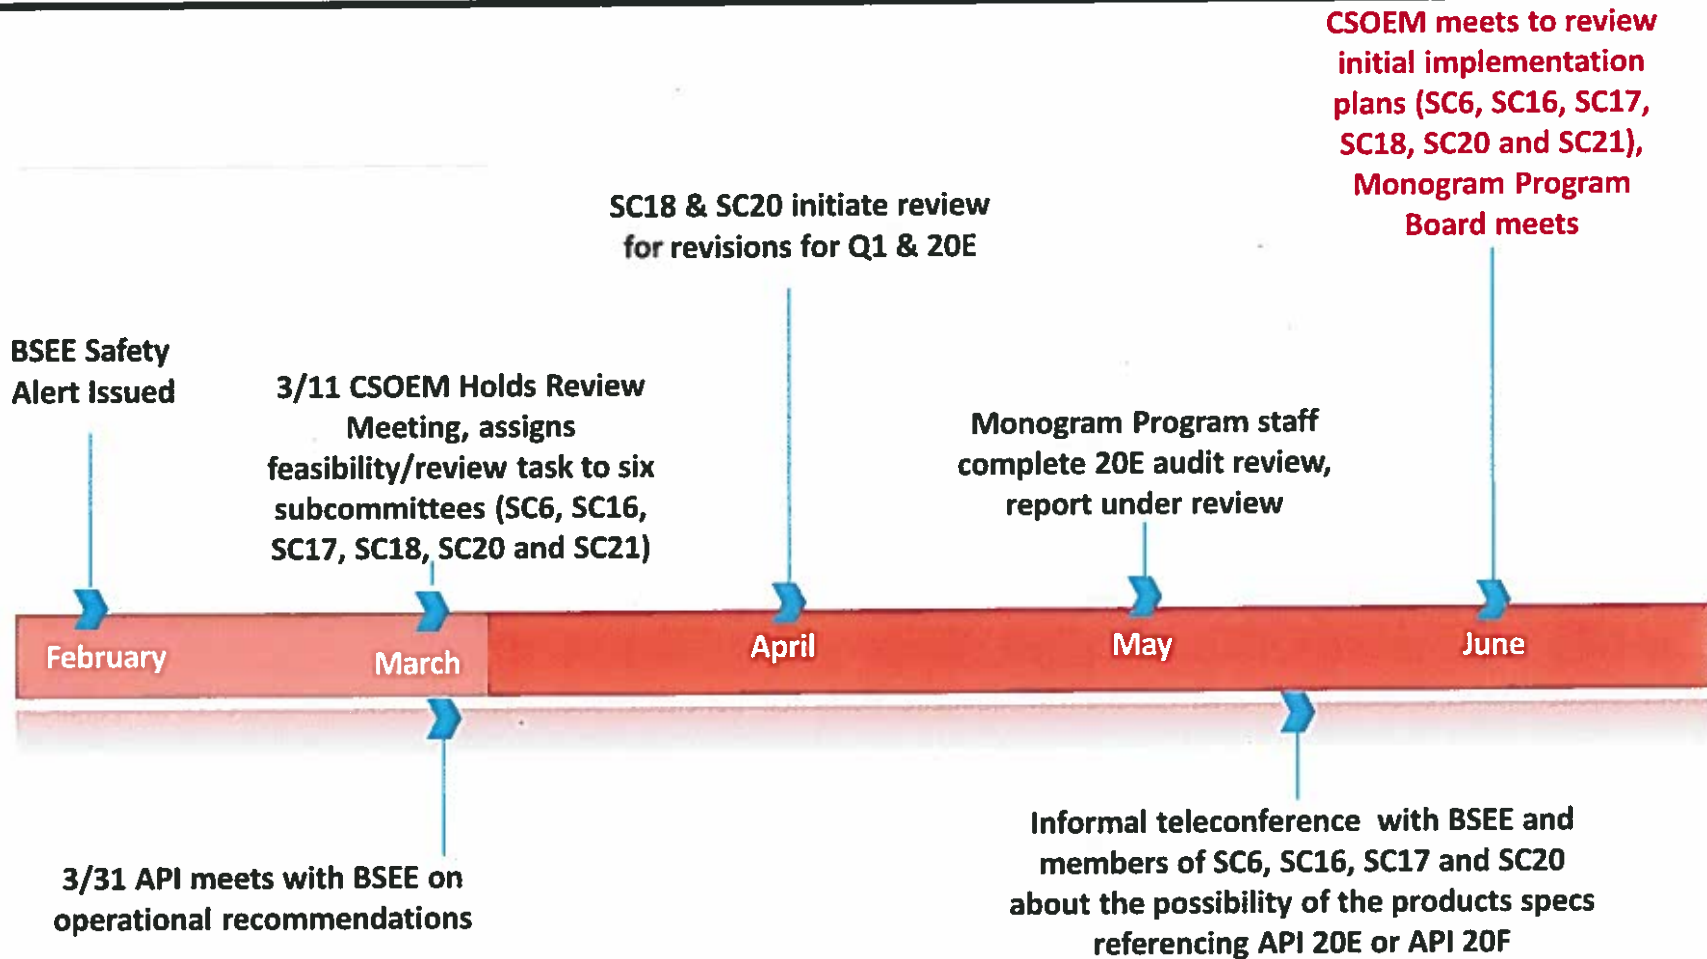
CSOEM meets to review initial implementation plans (SC6, SC16, SC17, SC18, SC20 and SC21), Monogram Program Board meets

SC18 & SC20 initiate review for revisions for Q1 & 20E

BSEE Safety Alert Issued

3/11 CSOEM Holds Review Meeting, assigns feasibility/review task to six subcommittees (SC6, SC16, SC17, SC18, SC20 and SC21)

Monogram Program staff complete 20E audit review, report under review

February

March

April

May

June

3/31 API meets with BSEE on operational recommendations

Informal teleconference with BSEE and members of SC6, SC16, SC17 and SC20 about the possibility of the products specs referencing API 20E or API 20F